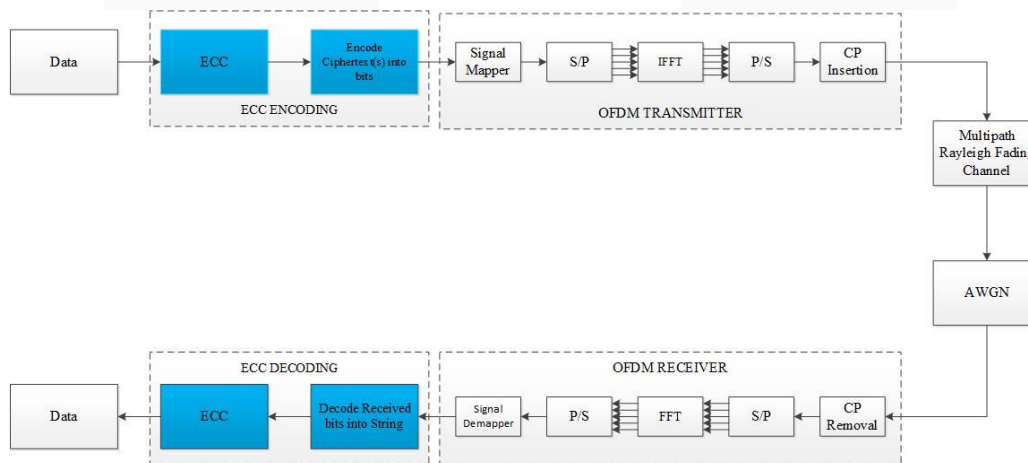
Data

ECC

Encode Ciphertext(s) into bits

ECC ENCODING

Signal Mapper

S/P

IFFT

P/S

CP Insertion

OFDM TRANSMITTER

Multipath Rayleigh Fadin Channel

AWGN

ECC DECODING

OFDM RECEIVER

Data

ECC

Decode Received bits into String

Signal Demapper

P/S

FFT

S/P

CP Removal